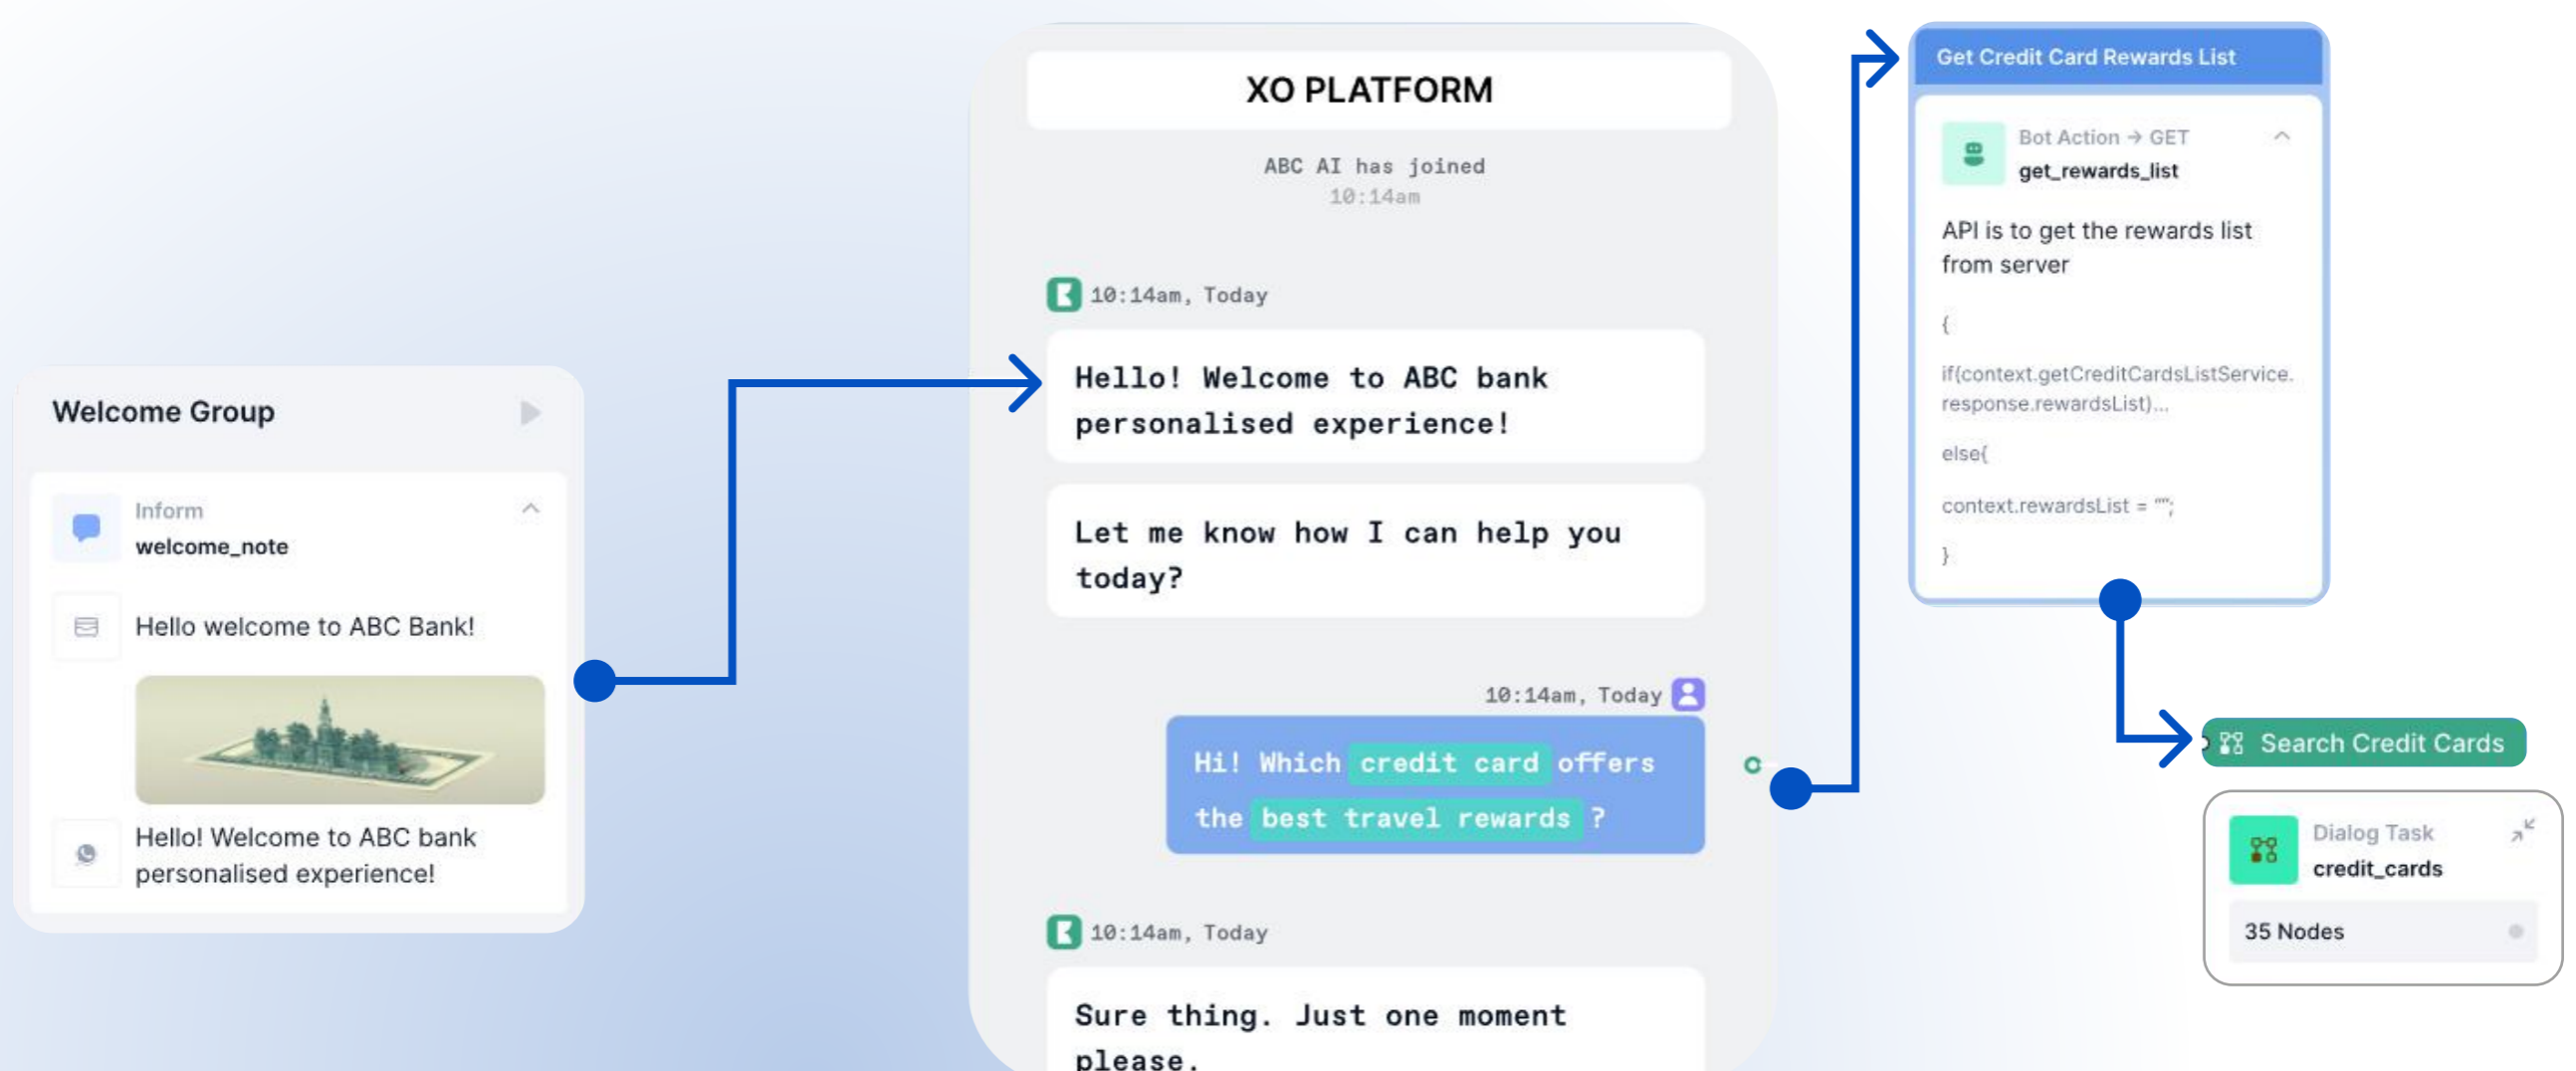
Welcome Group

Inform
welcome_note

Hello welcome to ABC Bank!

Hello! Welcome to ABC bank personalised experience!

XO PLATFORM

ABC AI has joined
10:14am

10:14am, Today

Hello! Welcome to ABC bank personalised experience!

Let me know how I can help you today?

10:14am, Today

Hi! Which credit card offers the best travel rewards ?

10:14am, Today

Sure thing. Just one moment please.

Get Credit Card Rewards List

Bot Action → GET
get_rewards_list

API is to get the rewards list from server

{

if(context.getCreditCardsListService.response.rewardsList)...

else{

context.rewardsList = "";

}

Search Credit Cards

Dialog Task
credit_cards

35 Nodes